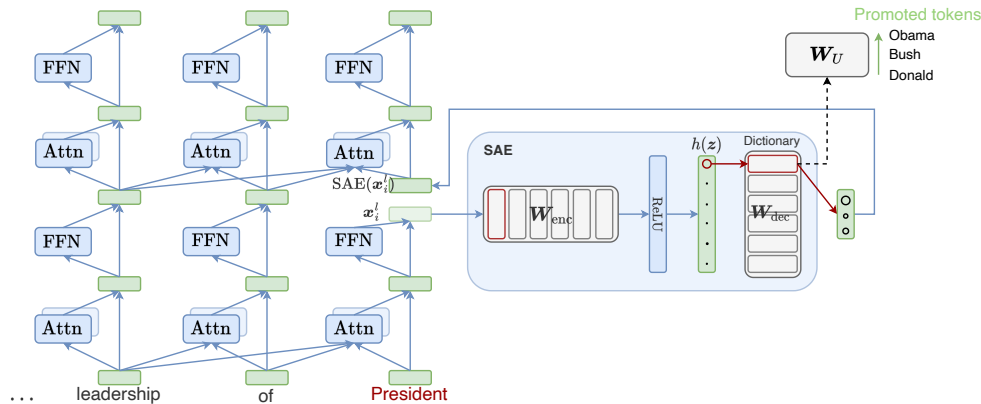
Promoted tokens
Obama
Bush
Donald

$\boldsymbol{W}_U$

FFN FFN FFN

Attn Attn Attn

SAE

$h(\boldsymbol{z})$

Dictionary

$\text{SAE}(\boldsymbol{x}_i^l)$

$\boldsymbol{x}_i^l$

$\boldsymbol{W}_{\text{enc}}$

ReLU

$\boldsymbol{W}_{\text{dec}}$

FFN FFN FFN

Attn Attn Attn

... leadership of President